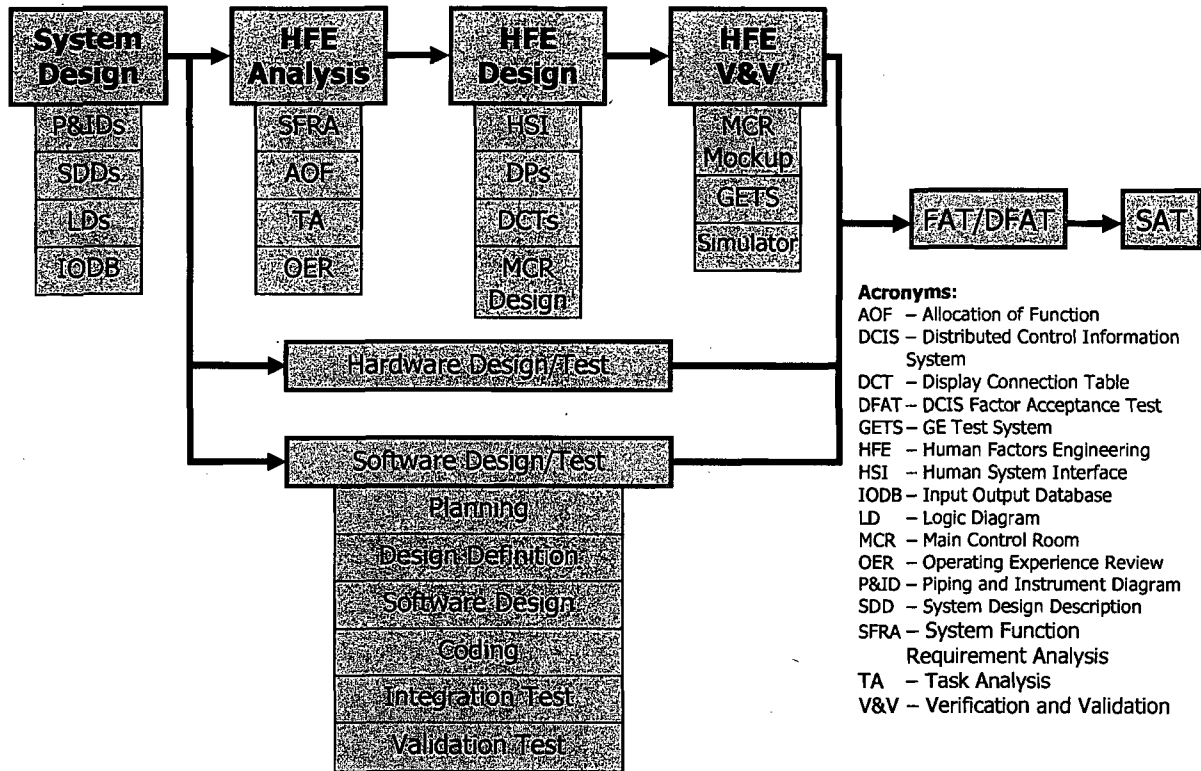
System Design

P&IDs

SDDs

LDs

IODB

HFE Analysis

SFRA

AOF

TA

OER

HFE Design

HSI

DPs

DCTs

MCR Design

HFE V&V

MCR Mockup

GETS

Simulator

FAT/DFAT

SAT

Hardware Design/Test

Software Design/Test

Planning

Design Definition

Software Design

Coding

Integration Test

Validation Test

Acronyms:
AOF – Allocation of Function
DCIS – Distributed Control Information System
DCT – Display Connection Table
DFAT – DCIS Factor Acceptance Test
GETS – GE Test System
HFE – Human Factors Engineering
HSI – Human System Interface
IODB – Input Output Database
LD – Logic Diagram
MCR – Main Control Room
OER – Operating Experience Review
P&ID – Piping and Instrument Diagram
SDD – System Design Description
SFRA – System Function Requirement Analysis
TA – Task Analysis
V&V – Verification and Validation